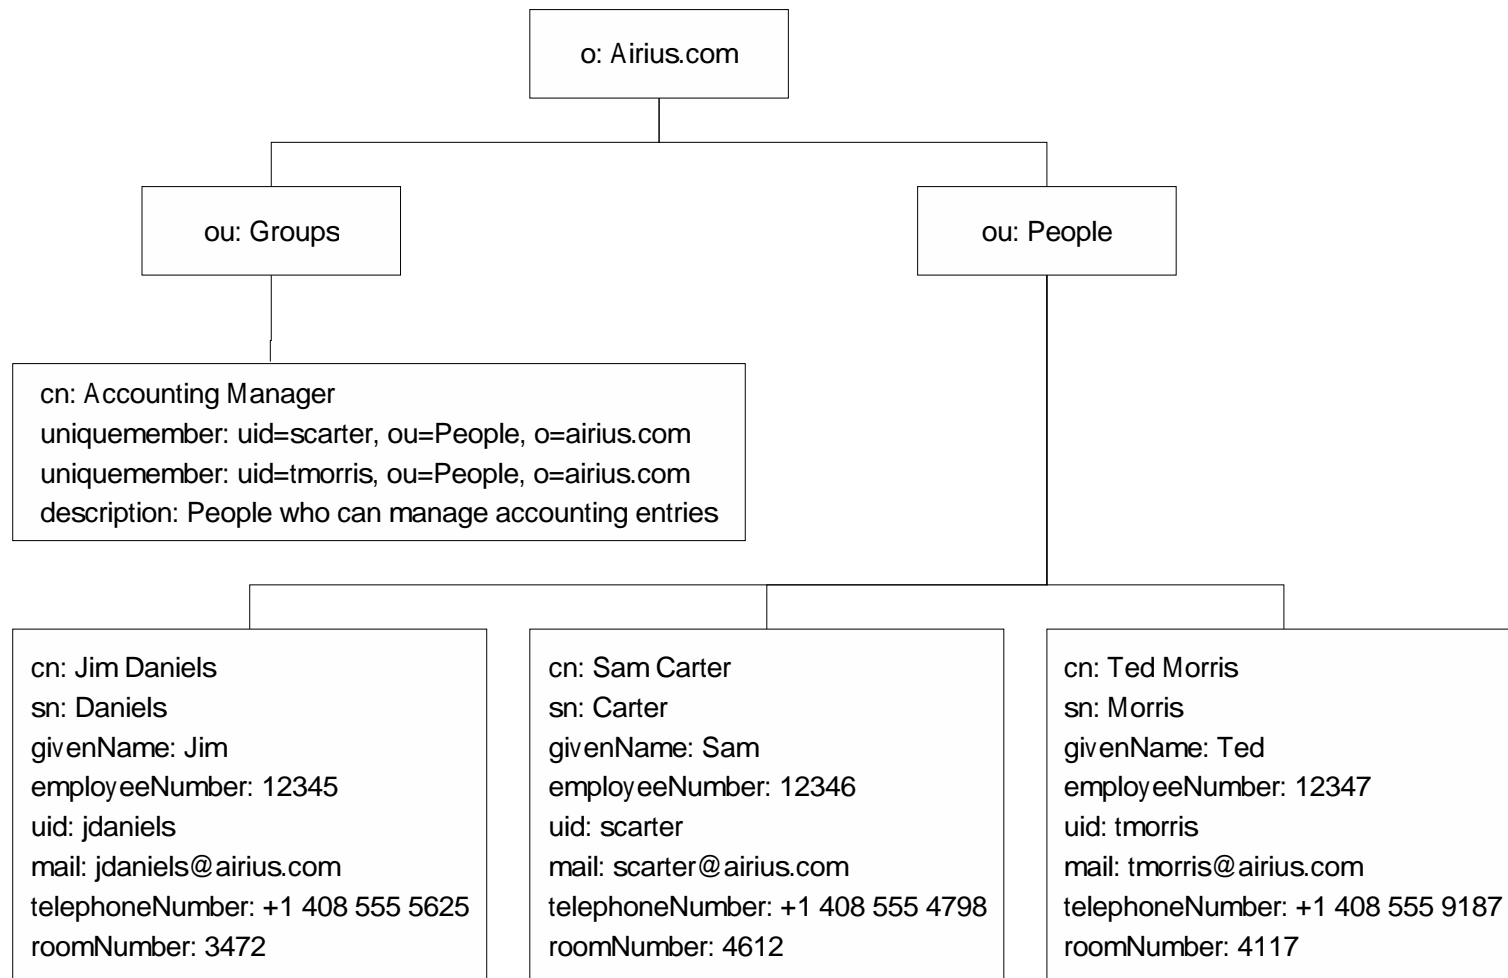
o: Airius.com

ou: Groups

ou: People

cn: Accounting Manager
uniquemember: uid=scarter, ou=People, o=airius.com
uniquemember: uid=tmorris, ou=People, o=airius.com
description: People who can manage accounting entries

cn: Jim Daniels
sn: Daniels
givenName: Jim
employeeNumber: 12345
uid: jdaniels
mail: jdaniels@airius.com
telephoneNumber: +1 408 555 5625
roomNumber: 3472

cn: Sam Carter
sn: Carter
givenName: Sam
employeeNumber: 12346
uid: scarter
mail: scarter@airius.com
telephoneNumber: +1 408 555 4798
roomNumber: 4612

cn: Ted Morris
sn: Morris
givenName: Ted
employeeNumber: 12347
uid: tmorris
mail: tmorris@airius.com
telephoneNumber: +1 408 555 9187
roomNumber: 4117